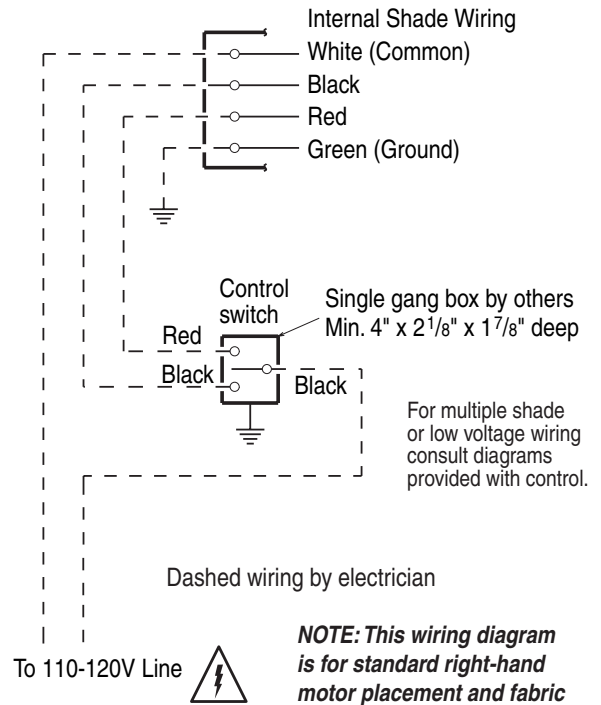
Internal Shade Wiring
White (Common)
Black
Red
Green (Ground)

Control switch

Single gang box by others Min. 4" x $2\frac{1}{8}$" x $1\frac{7}{8}$" deep

Red
Black
Black

For multiple shade or low voltage wiring consult diagrams provided with control.

Dashed wiring by electrician

To 110-120V Line

NOTE: This wiring diagram is for standard right-hand motor placement and fabric